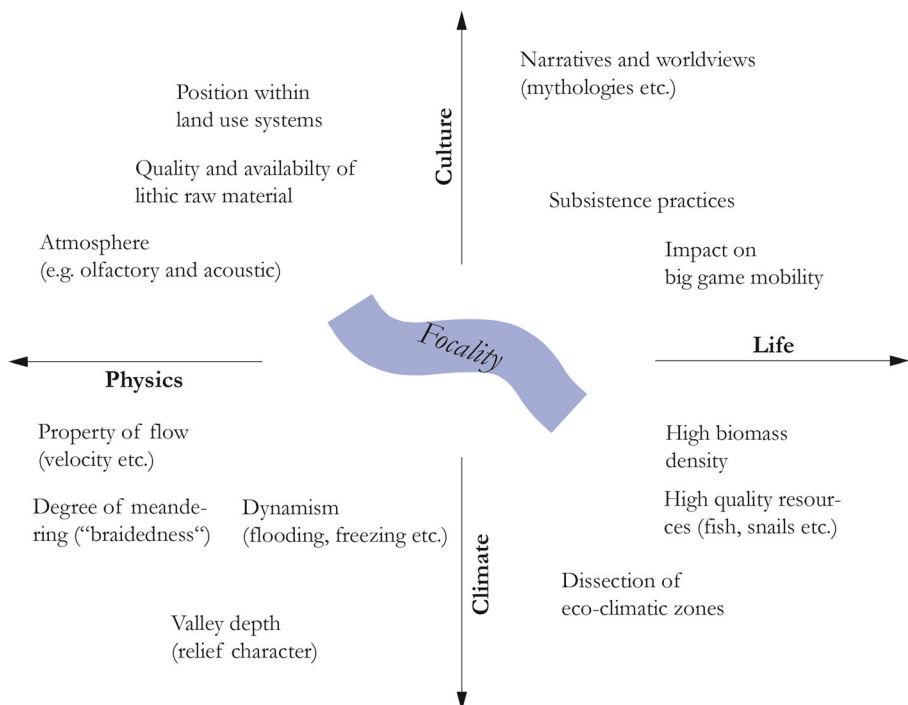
Culture

Position within land use systems

Quality and availabilty of lithic raw material

Atmosphere (e.g. olfactory and acoustic)

Narratives and worldviews (mythologies etc.)

Subsistence practices

Impact on big game mobility

Focality

Physics

Life

Property of flow (velocity etc.)

Degree of meandering ("braidedness")

Dynamism (flooding, freezing etc.)

Valley depth (relief character)

Climate

High biomass density

High quality resources (fish, snails etc.)

Dissection of eco-climatic zones